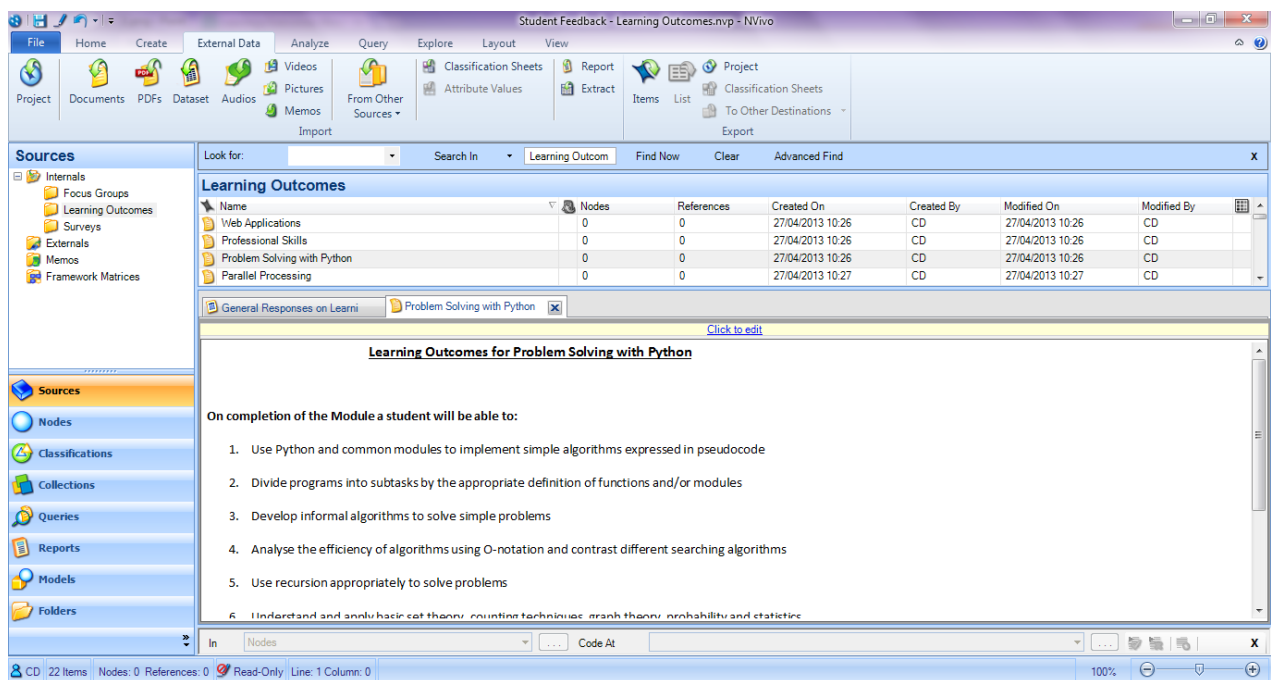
Student Feedback - Learning Outcomes.nvp - NVivo

File Home Create External Data Analyze Query Explore Layout View

Project Documents PDFs Dataset Audios Videos Pictures Memos From Other Sources Import Classification Sheets Attribute Values Report Extract Items List Project Classification Sheets To Other Destinations Export

Sources
Internals
Focus Groups
Learning Outcomes
Surveys
Externals
Memos
Framework Matrices

Look for: Search In Learning Outcom Find Now Clear Advanced Find x

Learning Outcomes

| Name | Nodes | References | Created On | Created By | Modified On | Modified By |
|---|---|---|---|---|---|---|
| Web Applications | 0 | 0 | 27/04/2013 10:26 | CD | 27/04/2013 10:26 | CD |
| Professional Skills | 0 | 0 | 27/04/2013 10:26 | CD | 27/04/2013 10:26 | CD |
| Problem Solving with Python | 0 | 0 | 27/04/2013 10:26 | CD | 27/04/2013 10:26 | CD |
| Parallel Processing | 0 | 0 | 27/04/2013 10:27 | CD | 27/04/2013 10:27 | CD |

General Responses on Learni Problem Solving with Python

Click to edit

Learning Outcomes for Problem Solving with Python

On completion of the Module a student will be able to:

1. Use Python and common modules to implement simple algorithms expressed in pseudocode
2. Divide programs into subtasks by the appropriate definition of functions and/or modules
3. Develop informal algorithms to solve simple problems
4. Analyse the efficiency of algorithms using O-notation and contrast different searching algorithms
5. Use recursion appropriately to solve problems
6. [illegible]

Sources
Nodes
Classifications
Collections
Queries
Reports
Models
Folders

In Nodes ... Code At ... x

CD 22 Items Nodes: 0 References: 0 Read-Only Line: 1 Column: 0 100%